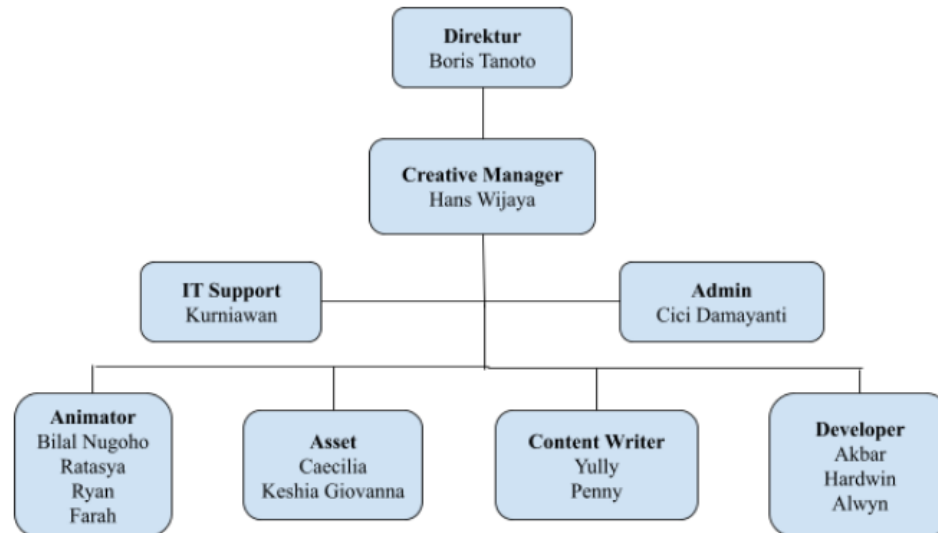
Direktur
Boris Tanoto

Creative Manager
Hans Wijaya

IT Support
Kurniawan

Admin
Cici Damayanti

Animator
Bilal Nugoho
Ratasya
Ryan
Farah

Asset
Caecilia
Keshia Giovanna

Content Writer
Yully
Penny

Developer
Akbar
Hardwin
Alwyn